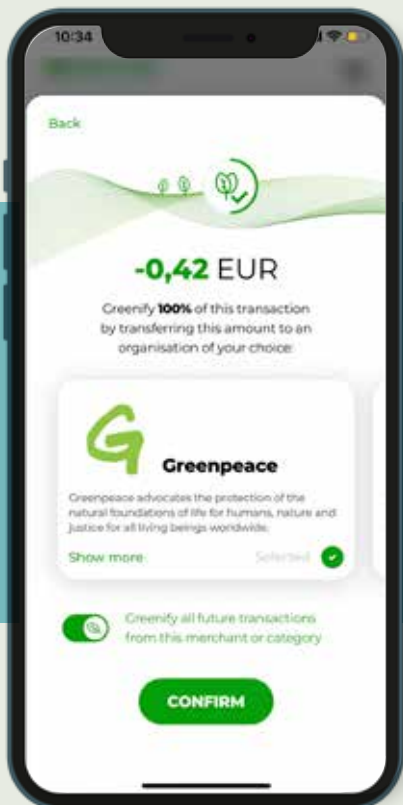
10:34

Back

-0,42 EUR

Greenify **100%** of this transaction by transferring this amount to an organisation of your choice:

Greenpeace

Greenpeace advocates the protection of the natural foundations of life for humans, nature and justice for all living beings worldwide.

Show more

Selected

Greenify all future transactions from this merchant or category

CONFIRM